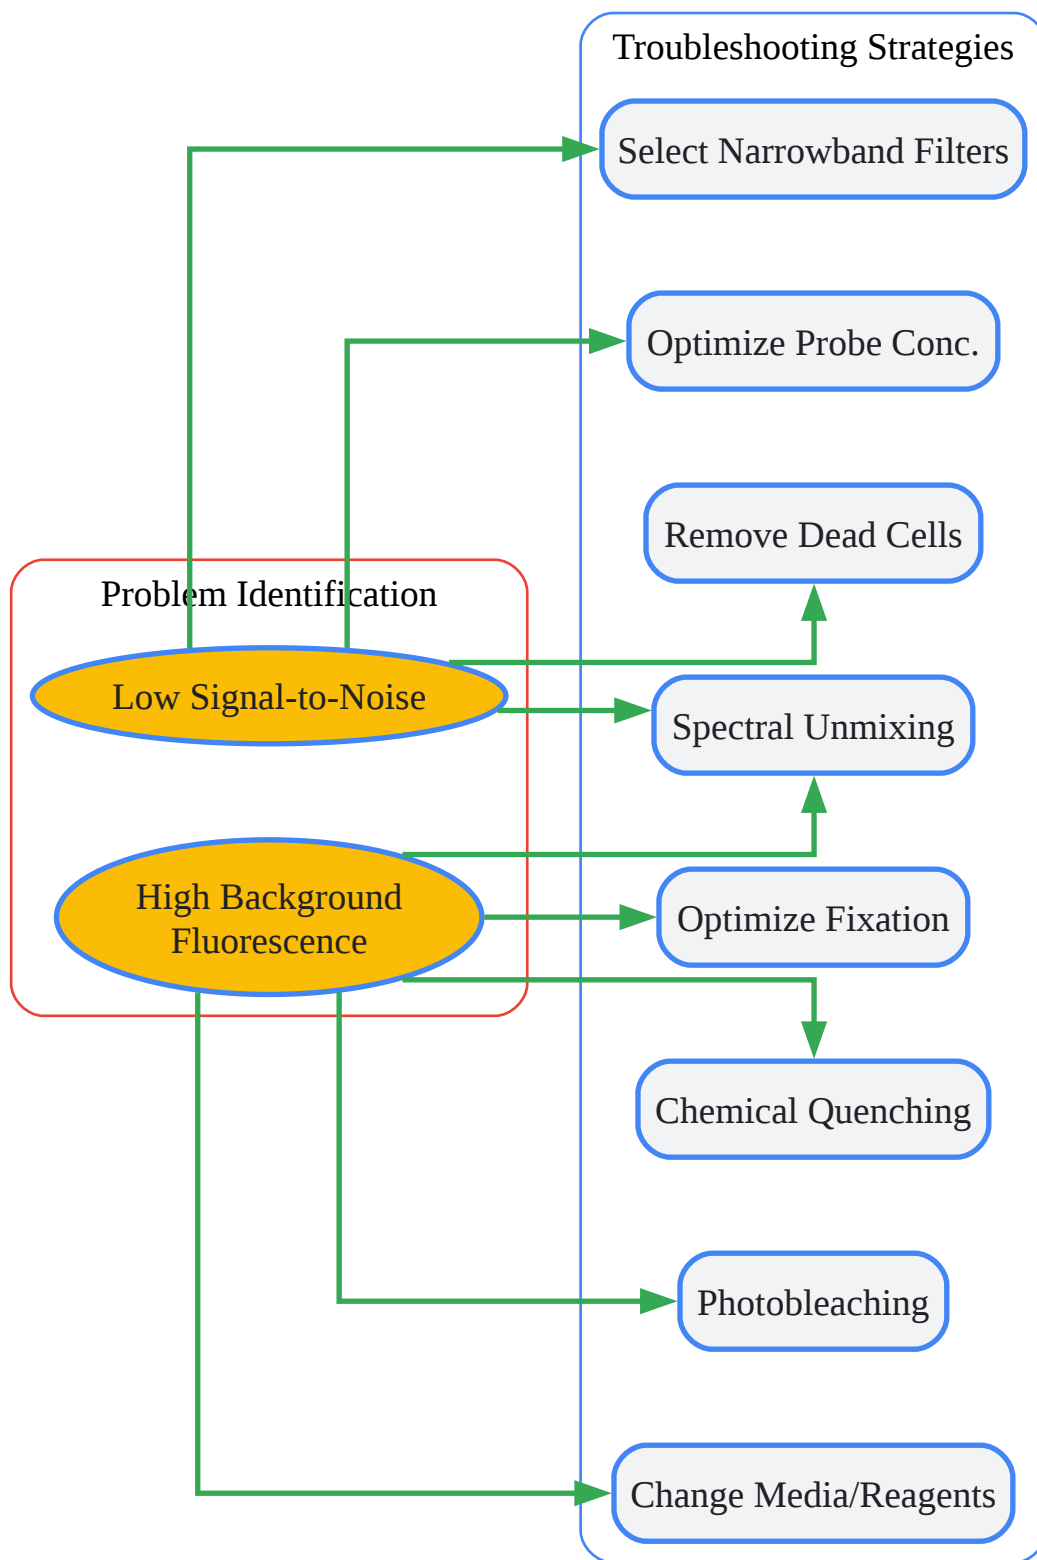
Troubleshooting Strategies

Select Narrowband Filters

Optimize Probe Conc.

Remove Dead Cells

Problem Identification

Low Signal-to-Noise

Spectral Unmixing

High Background Fluorescence

Optimize Fixation

Chemical Quenching

Photobleaching

Change Media/Reagents